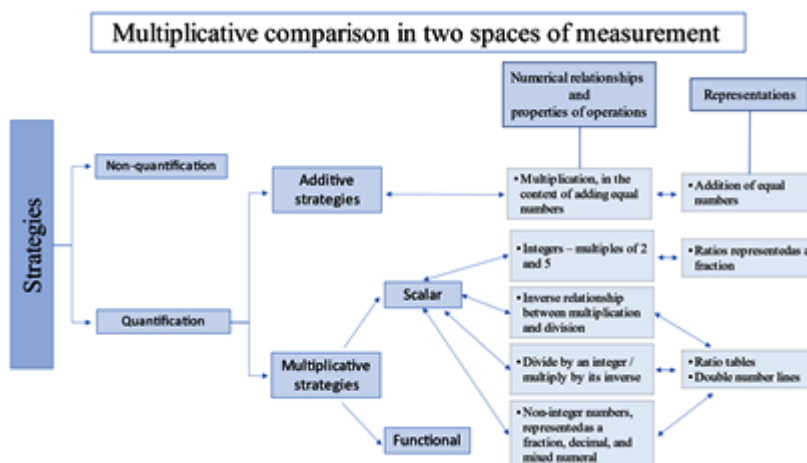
Multiplicative comparison in two spaces of measurement

Strategies

Non-quantification

Quantification

Additive strategies

Multiplicative strategies

Scalar

Functional

Numerical relationships and properties of operations

Representations

• Multiplication, in the context of adding equal numbers

• Addition of equal numbers

• Integers – multiples of 2 and 5

• Ratios representedas a fraction

• Inverse relationship between multiplication and division

• Divide by an integer / multiply by its inverse

• Ratio tables
• Double number lines

• Non-integer numbers, representedas a fraction, decimal, and mixed numeral